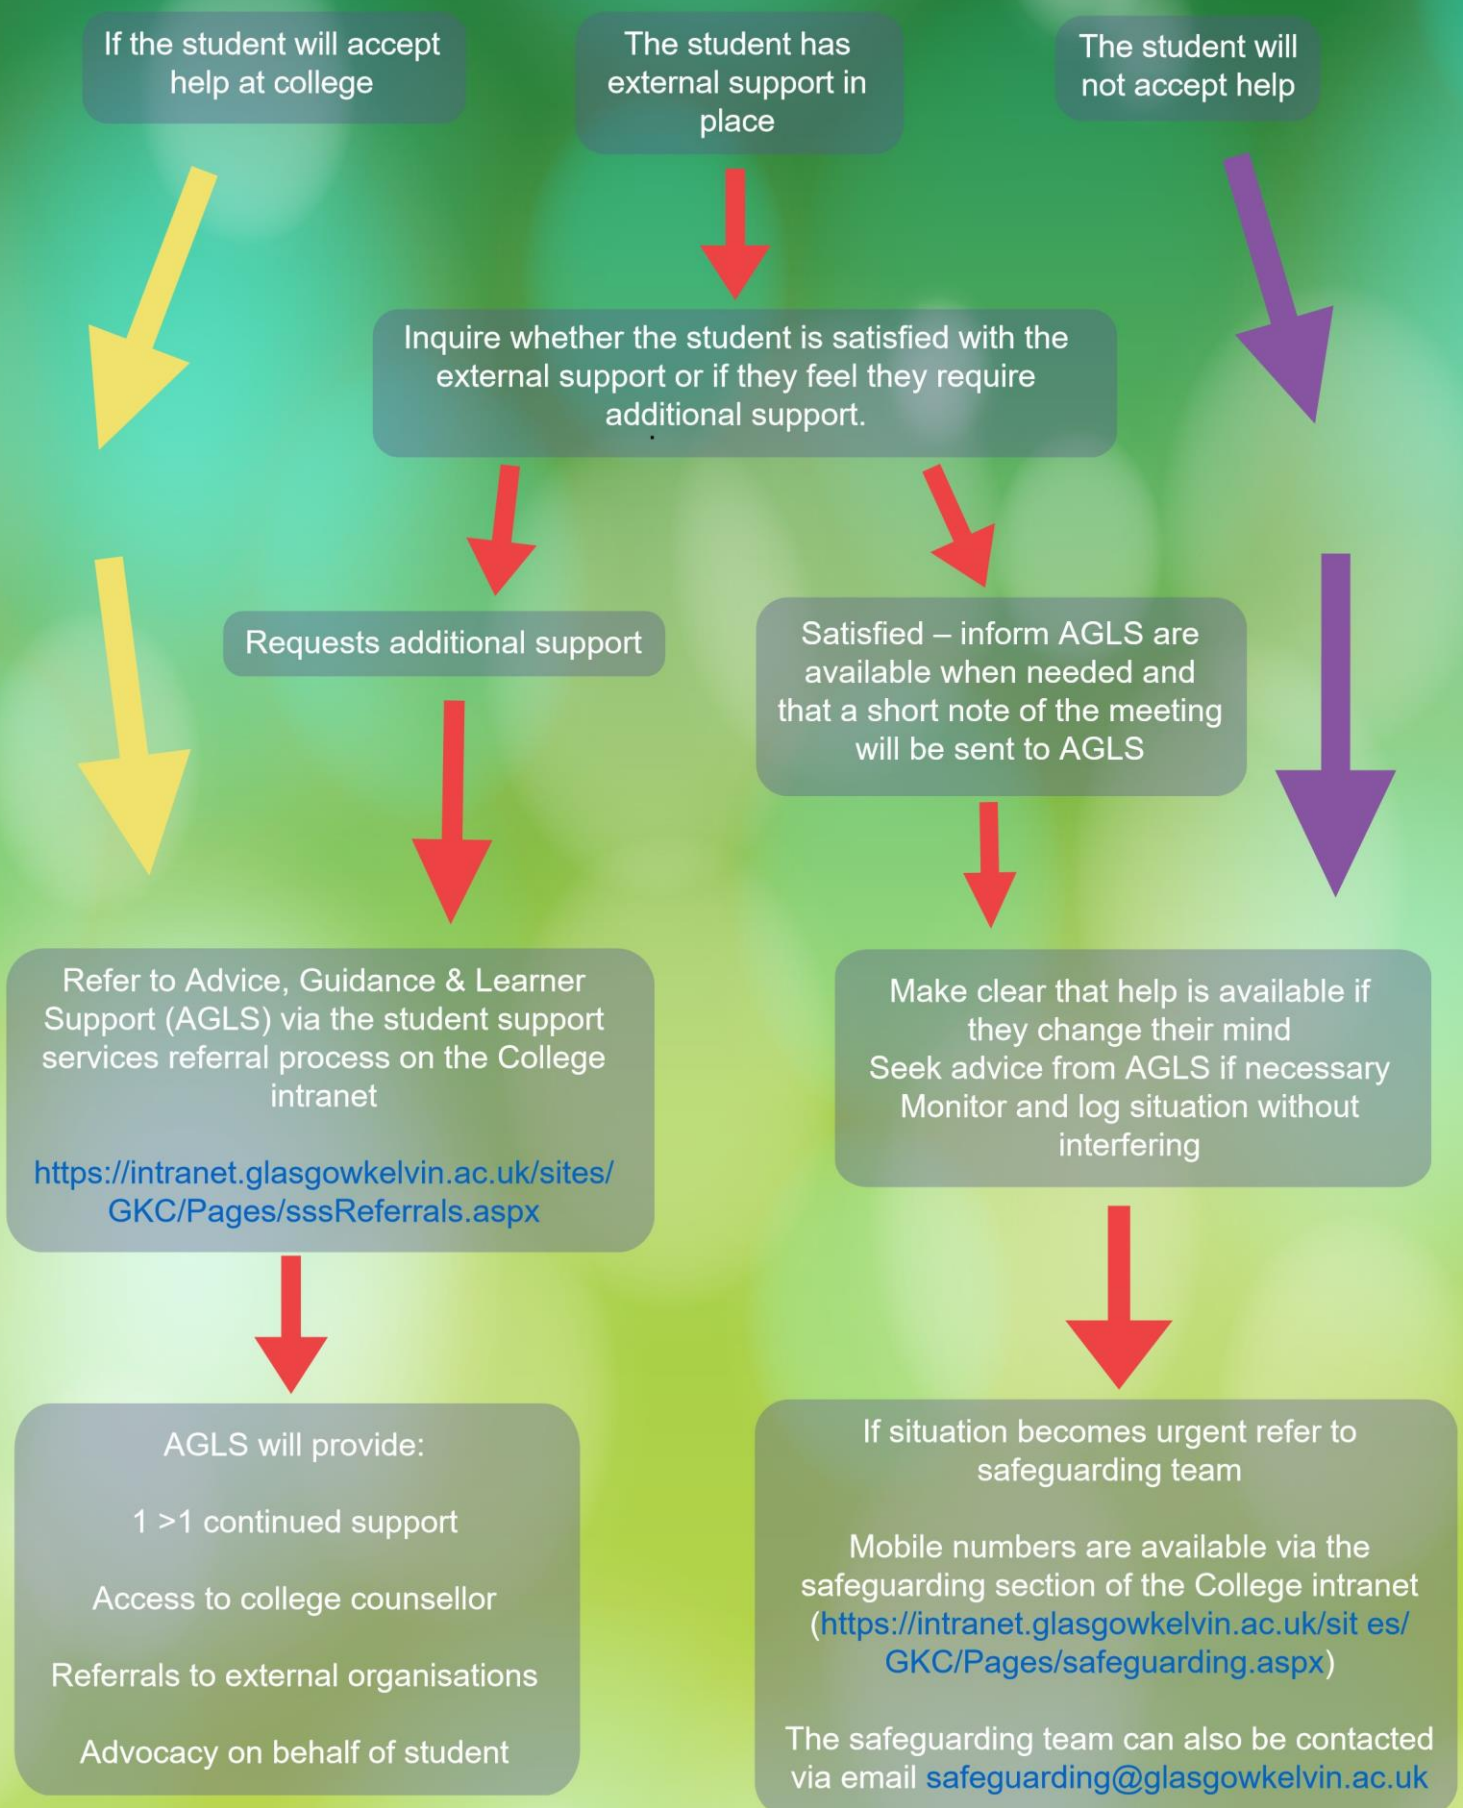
If the student will accept help at college

The student has external support in place

The student will not accept help

Inquire whether the student is satisfied with the external support or if they feel they require additional support.

Requests additional support

Satisfied – inform AGLS are available when needed and that a short note of the meeting will be sent to AGLS

Refer to Advice, Guidance & Learner Support (AGLS) via the student support services referral process on the College intranet

https://intranet.glasgowkelvin.ac.uk/sites/GKC/Pages/sssReferrals.aspx

Make clear that help is available if they change their mind
Seek advice from AGLS if necessary
Monitor and log situation without interfering

AGLS will provide:

1 >1 continued support

Access to college counsellor

Referrals to external organisations

Advocacy on behalf of student

If situation becomes urgent refer to safeguarding team

Mobile numbers are available via the safeguarding section of the College intranet (https://intranet.glasgowkelvin.ac.uk/sit es/GKC/Pages/safeguarding.aspx)

The safeguarding team can also be contacted via email safeguarding@glasgowkelvin.ac.uk